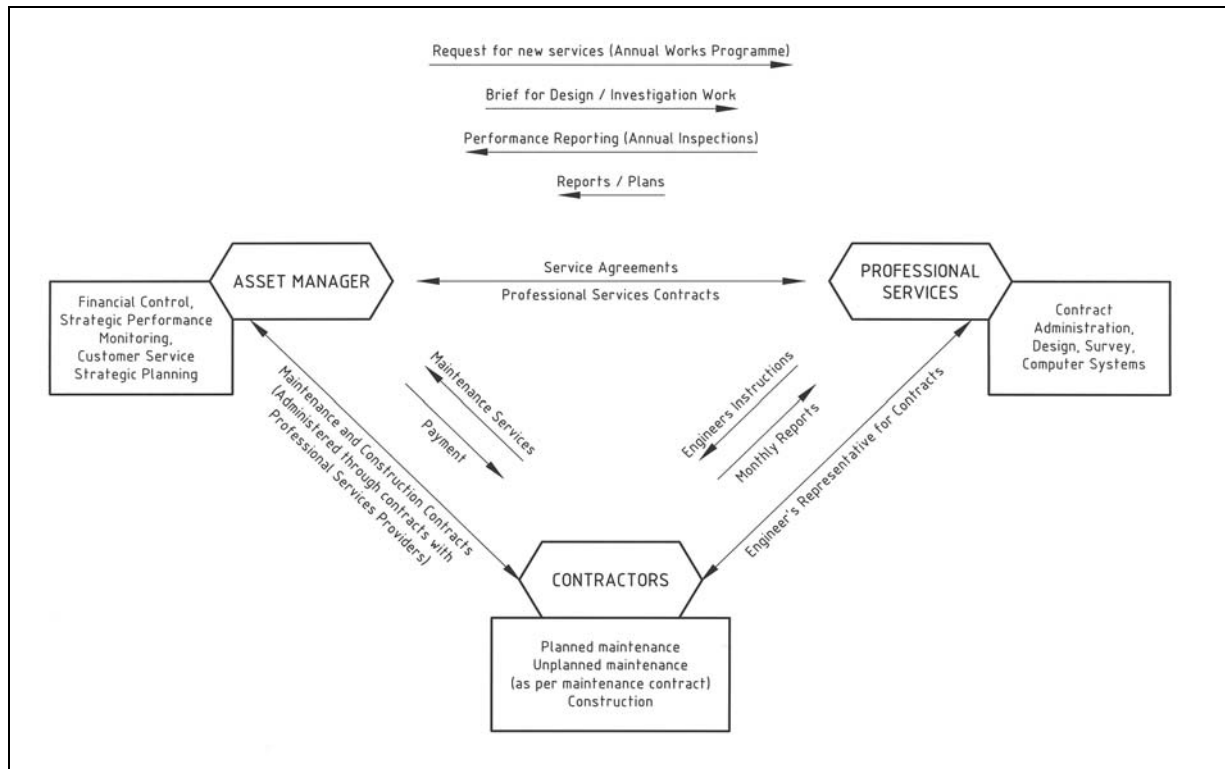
Request for new services (Annual Works Programme)

Brief for Design / Investigation Work

Performance Reporting (Annual Inspections)

Reports / Plans

ASSET MANAGER

Financial Control, Strategic Performance Monitoring, Customer Service Strategic Planning

Service Agreements

Professional Services Contracts

PROFESSIONAL SERVICES

Contract Administration, Design, Survey, Computer Systems

Maintenance and Construction Contracts (Administered through contracts with Professional Services Providers)

Maintenance Services

Payment

Engineers Instructions

Monthly Reports

Engineer's Representative for Contracts

CONTRACTORS

Planned maintenance
Unplanned maintenance
(as per maintenance contract)
Construction